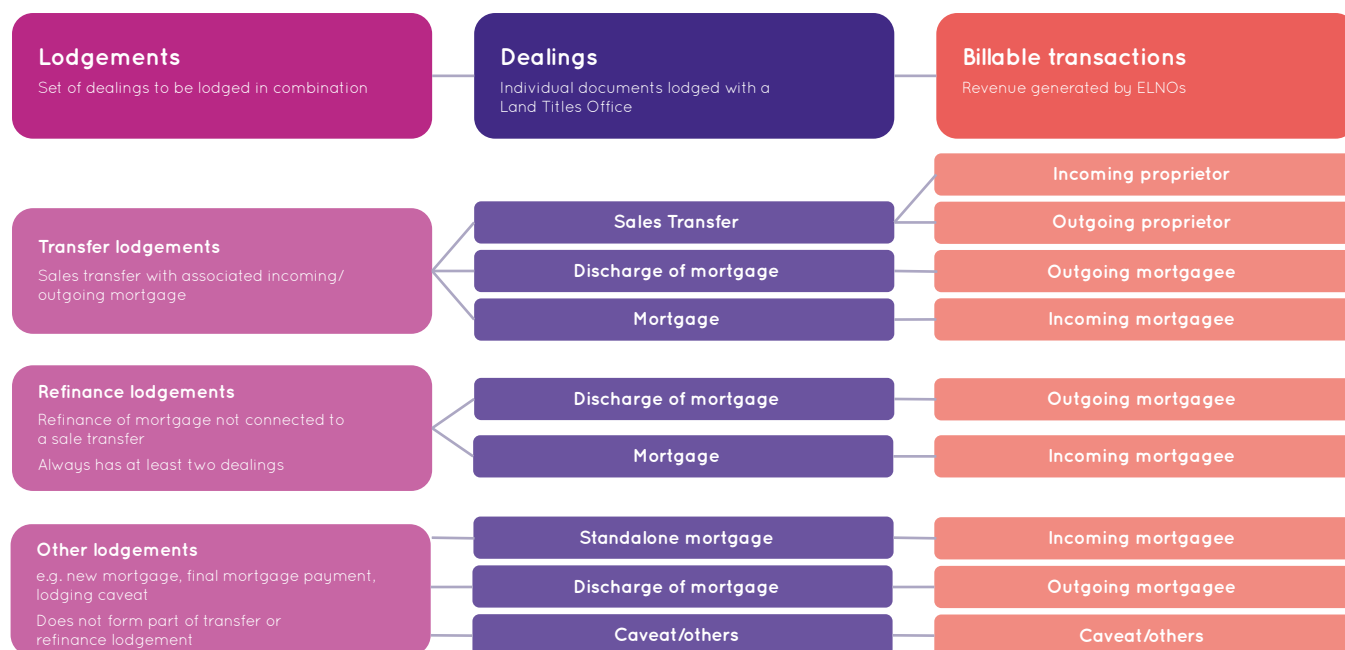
Lodgements
Set of dealings to be lodged in combination

Dealings
Individual documents lodged with a Land Titles Office

Billable transactions
Revenue generated by ELNOs

Transfer lodgements
Sales transfer with associated incoming/ outgoing mortgage

Sales Transfer
Discharge of mortgage
Mortgage

Incoming proprietor
Outgoing proprietor
Outgoing mortgagee
Incoming mortgagee

Refinance lodgements
Refinance of mortgage not connected to a sale transfer
Always has at least two dealings

Discharge of mortgage
Mortgage

Outgoing mortgagee
Incoming mortgagee

Other lodgements
e.g. new mortgage, final mortgage payment, lodging caveat
Does not form part of transfer or refinance lodgement

Standalone mortgage
Discharge of mortgage
Caveat/others

Incoming mortgagee
Outgoing mortgagee
Caveat/others